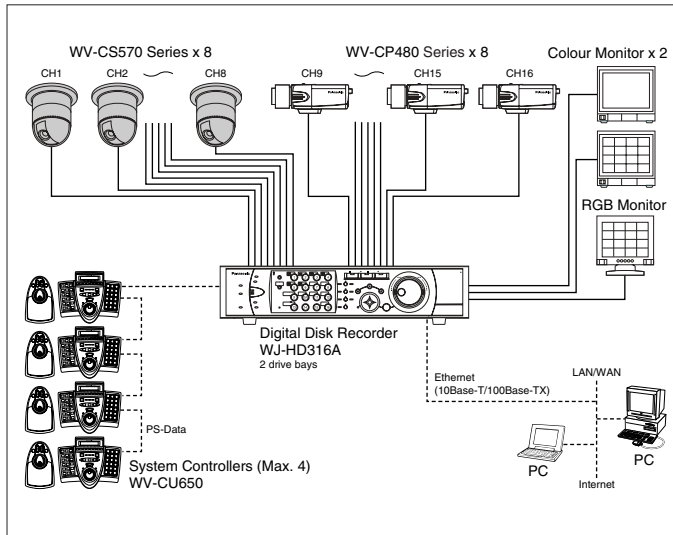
WV-CS570 Series x 8

WV-CP480 Series x 8

Colour Monitor x 2

CH1 CH2 CH8 CH9 CH15 CH16

RGB Monitor

Digital Disk Recorder
WJ-HD316A
2 drive bays

Ethernet
(10Base-T/100Base-TX)

LAN/WAN

PS-Data

System Controllers (Max. 4)
WV-CU650

PC

PC

Internet